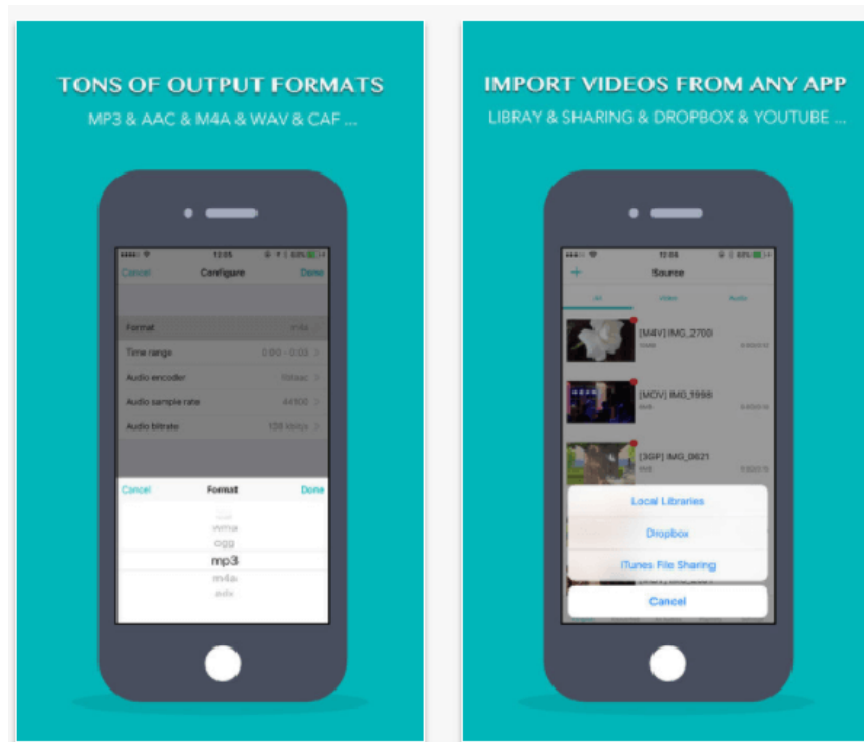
TONS OF OUTPUT FORMATS
MP3 & AAC & M4A & WAV & CAF ...

12:05
Cancel Configure Done
Format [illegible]
Time range 0:00 - 0:03
Audio encoder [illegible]
Audio sample rate 44100
Audio bitrate 128 kbps
Cancel Format Done
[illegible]
wma
ogg
mp3
m4a
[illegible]

IMPORT VIDEOS FROM ANY APP
LIBRAY & SHARING & DROPBOX & YOUTUBE ...

12:04
+ Source
All Video Audio
[M4V] IMG_2700
[MOV] IMG_5998
[3GP] IMG_0621
Local Libraries
Dropbox
iTunes File Sharing
Cancel